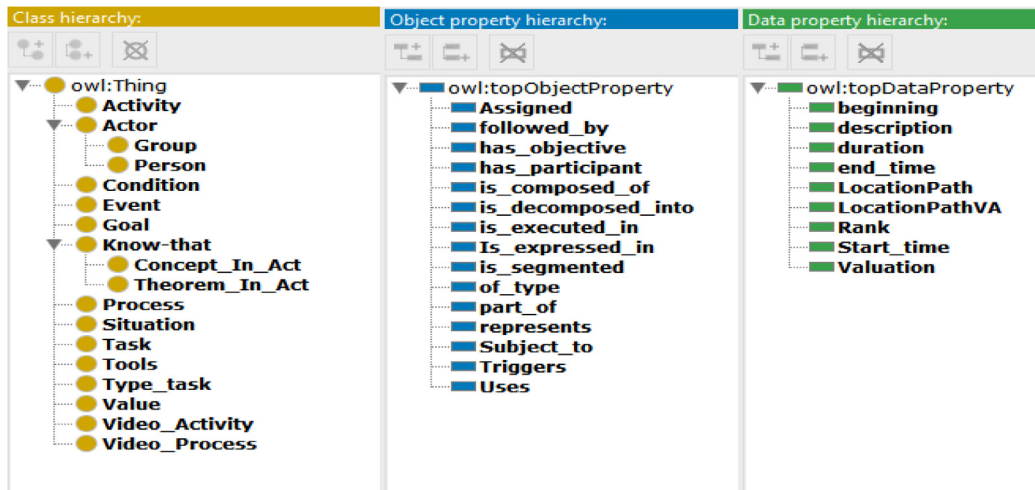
Class hierarchy:

owl:Thing
Activity
Actor
Group
Person
Condition
Event
Goal
Know-that
Concept_In_Act
Theorem_In_Act
Process
Situation
Task
Tools
Type_task
Value
Video_Activity
Video_Process

Object property hierarchy:

owl:topObjectProperty
Assigned
followed_by
has_objective
has_participant
is_composed_of
is_decomposed_into
is_executed_in
Is_expressed_in
is_segmented
of_type
part_of
represents
Subject_to
Triggers
Uses

Data property hierarchy:

owl:topDataProperty
beginning
description
duration
end_time
LocationPath
LocationPathVA
Rank
Start_time
Valuation